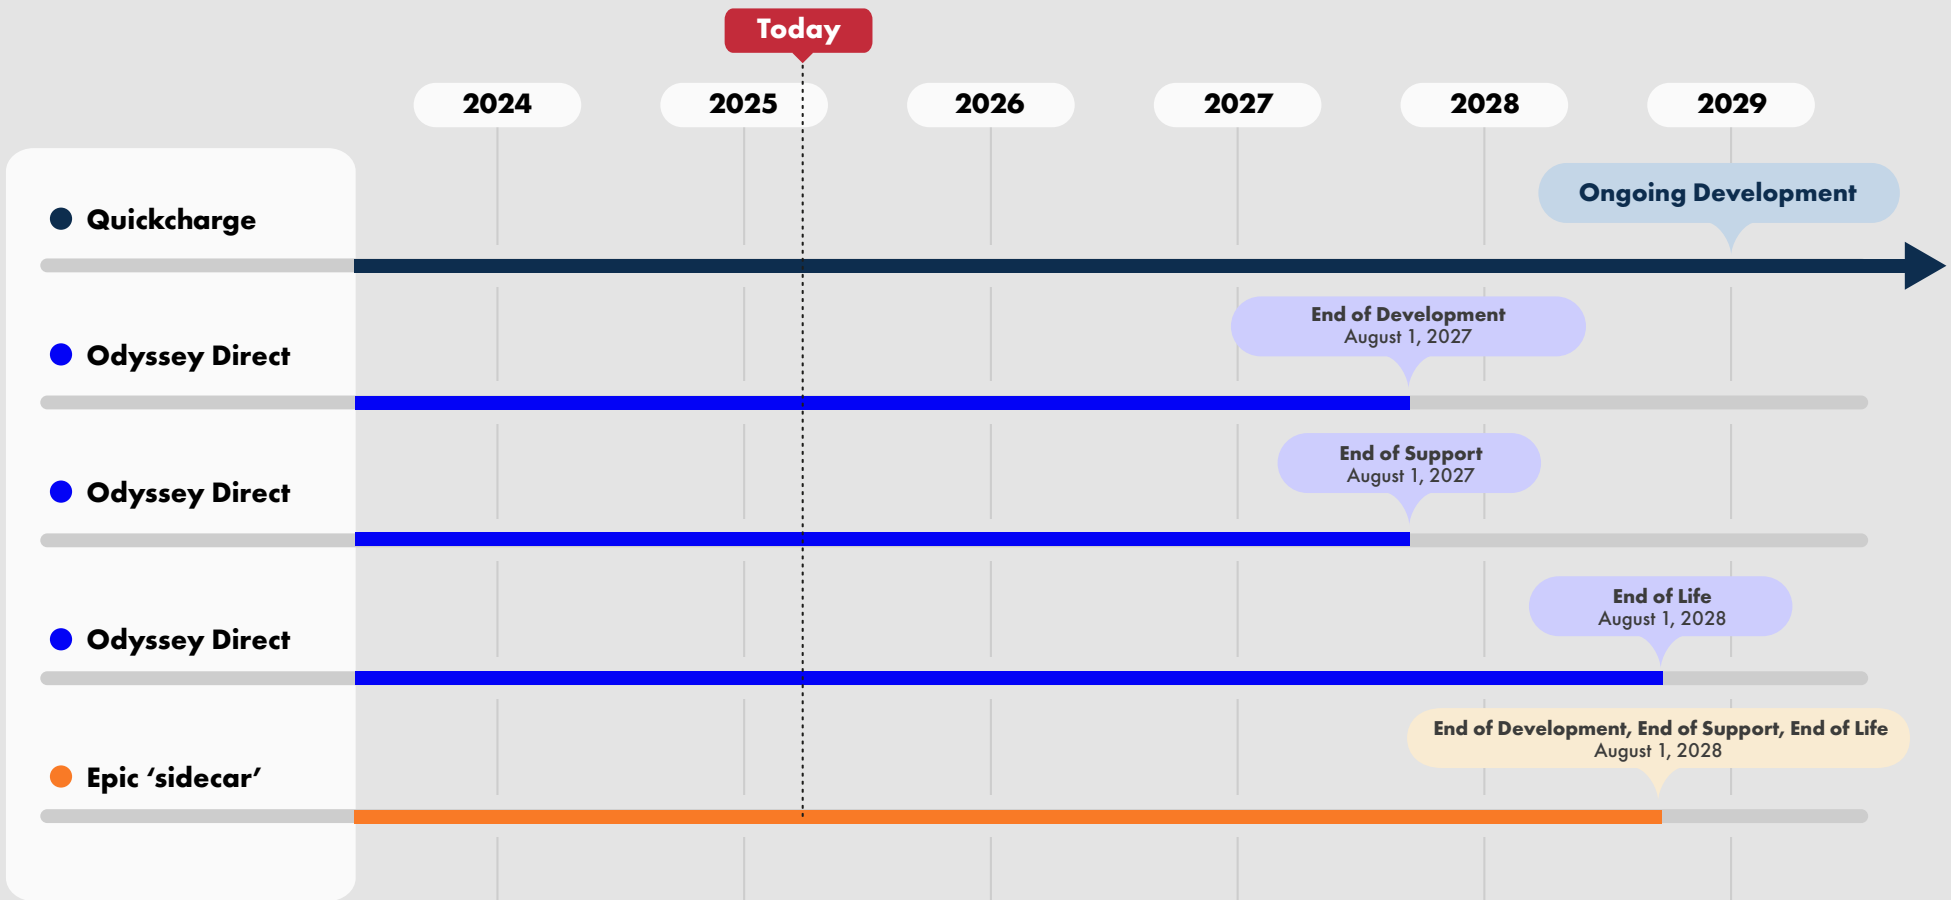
Today

2024 2025 2026 2027 2028 2029

Quickcharge

Ongoing Development

Odyssey Direct

End of Development
August 1, 2027

Odyssey Direct

End of Support
August 1, 2027

Odyssey Direct

End of Life
August 1, 2028

Epic ‘sidecar’

End of Development, End of Support, End of Life
August 1, 2028